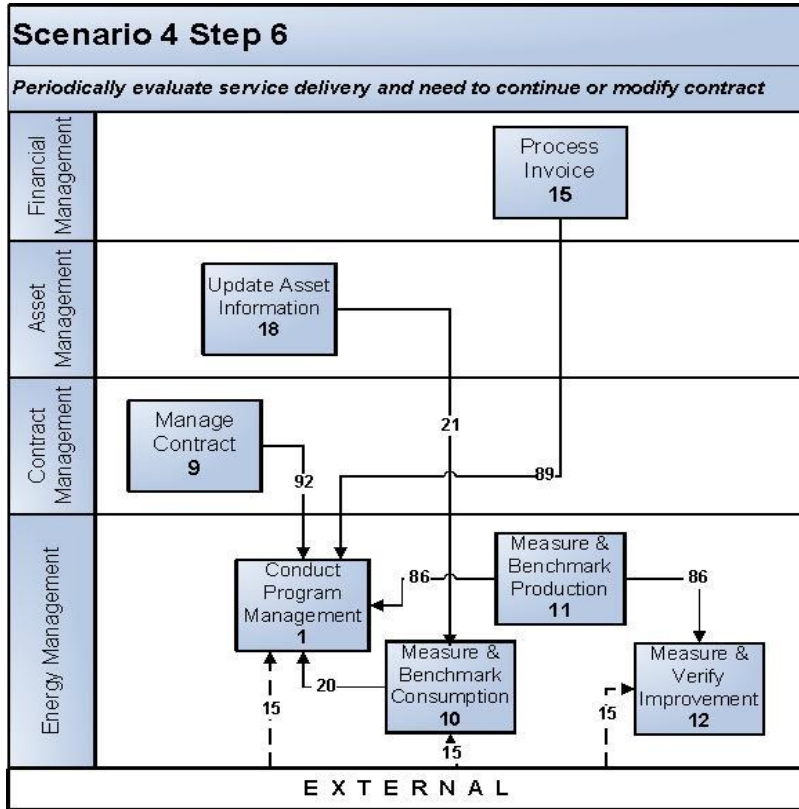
Scenario 4 Step 6

Periodically evaluate service delivery and need to continue or modify contract

Financial Management

Process Invoice
15

Asset Management

Update Asset Information
18

Contract Management

Manage Contract
9

21

92

89

Energy Management

Conduct Program Management
1

86

Measure & Benchmark Production
11

86

Measure & Benchmark Consumption
10

20

Measure & Verify Improvement
12

15

15

15

EXTERNAL